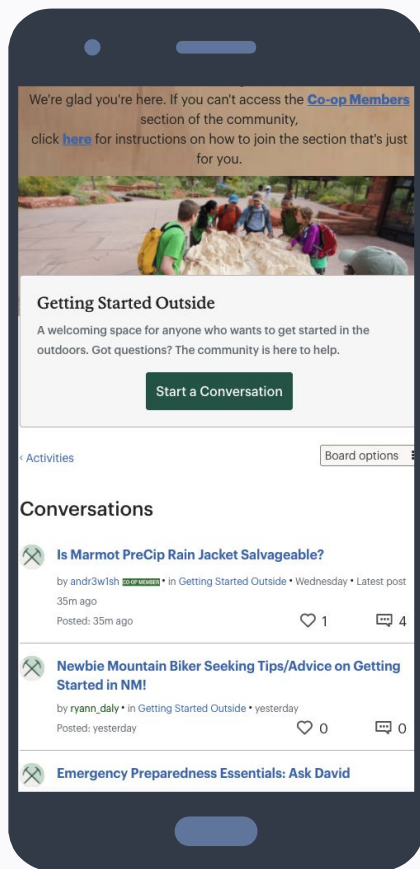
We're glad you're here. If you can't access the Co-op Members section of the community, click here for instructions on how to join the section that's just for you.

Getting Started Outside

A welcoming space for anyone who wants to get started in the outdoors. Got questions? The community is here to help.

Start a Conversation

‹ Activities

Board options

Conversations

Is Marmot PreCip Rain Jacket Salvageable?

by andr3w1sh CO-OP MEMBER • in Getting Started Outside • Wednesday • Latest post 35m ago

Posted: 35m ago

1

4

Newbie Mountain Biker Seeking Tips/Advice on Getting Started in NM!

by ryann_daly • in Getting Started Outside • yesterday

Posted: yesterday

0

0

Emergency Preparedness Essentials: Ask David